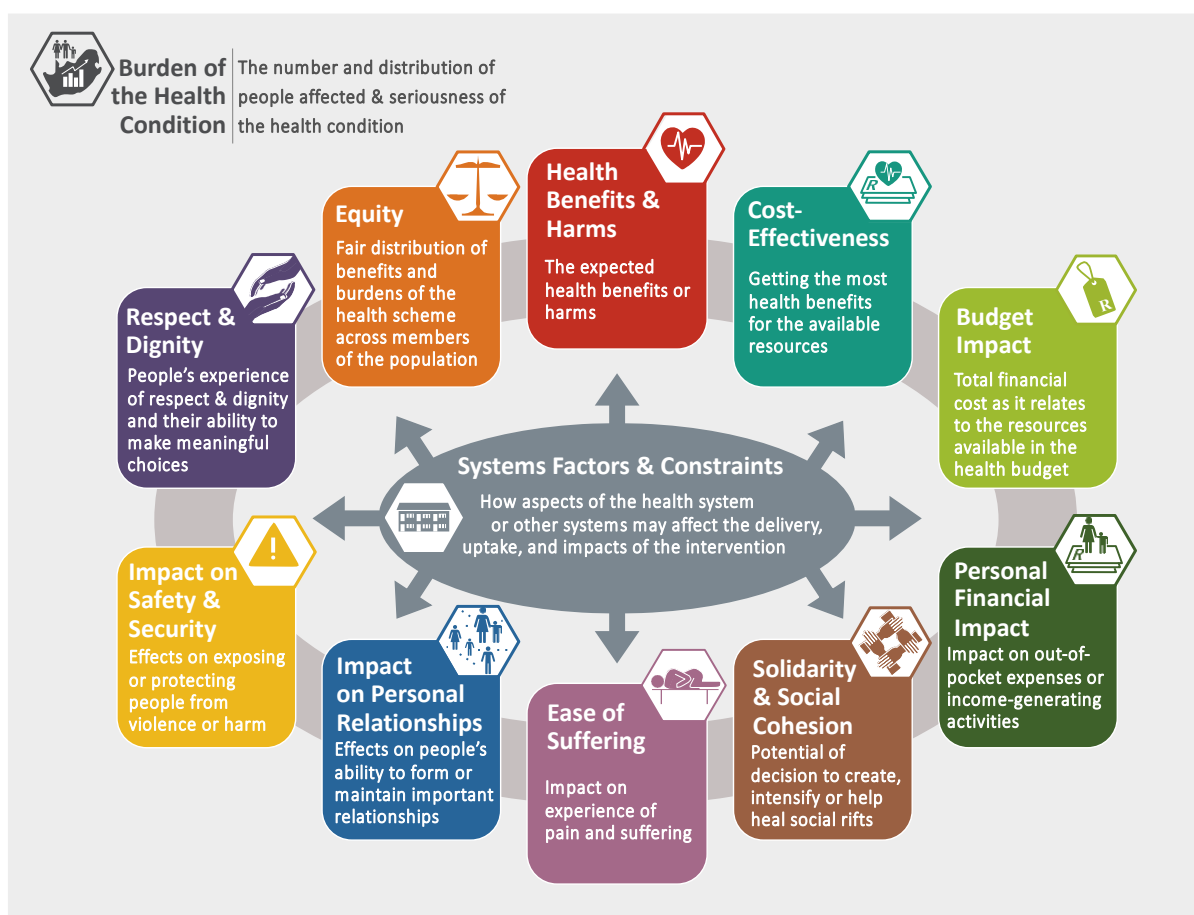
Burden of the Health Condition

The number and distribution of people affected & seriousness of the health condition

Equity
Fair distribution of benefits and burdens of the health scheme across members of the population

Health Benefits & Harms
The expected health benefits or harms

Cost-Effectiveness
Getting the most health benefits for the available resources

Respect & Dignity
People's experience of respect & dignity and their ability to make meaningful choices

Budget Impact
Total financial cost as it relates to the resources available in the health budget

Systems Factors & Constraints
How aspects of the health system or other systems may affect the delivery, uptake, and impacts of the intervention

Impact on Safety & Security
Effects on exposing or protecting people from violence or harm

Personal Financial Impact
Impact on out-of-pocket expenses or income-generating activities

Impact on Personal Relationships
Effects on people's ability to form or maintain important relationships

Ease of Suffering
Impact on experience of pain and suffering

Solidarity & Social Cohesion
Potential of decision to create, intensify or help heal social rifts